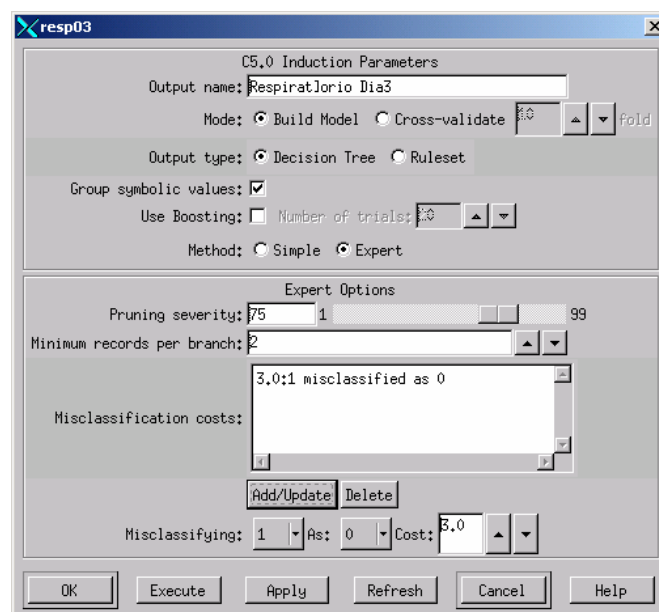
resp03

C5.0 Induction Parameters

Output name: RespiratJorio Dia3

Mode: Build Model Cross-validate 10 fold

Output type: Decision Tree Ruleset

Group symbolic values:

Use Boosting: Number of trials: 10

Method: Simple Expert

Expert Options

Pruning severity: 75 1 99

Minimum records per branch: 2

Misclassification costs: 3.0:1 misclassified as 0

Add/Update Delete

Misclassifying: 1 As: 0 Cost: 3.0

OK Execute Apply Refresh Cancel Help